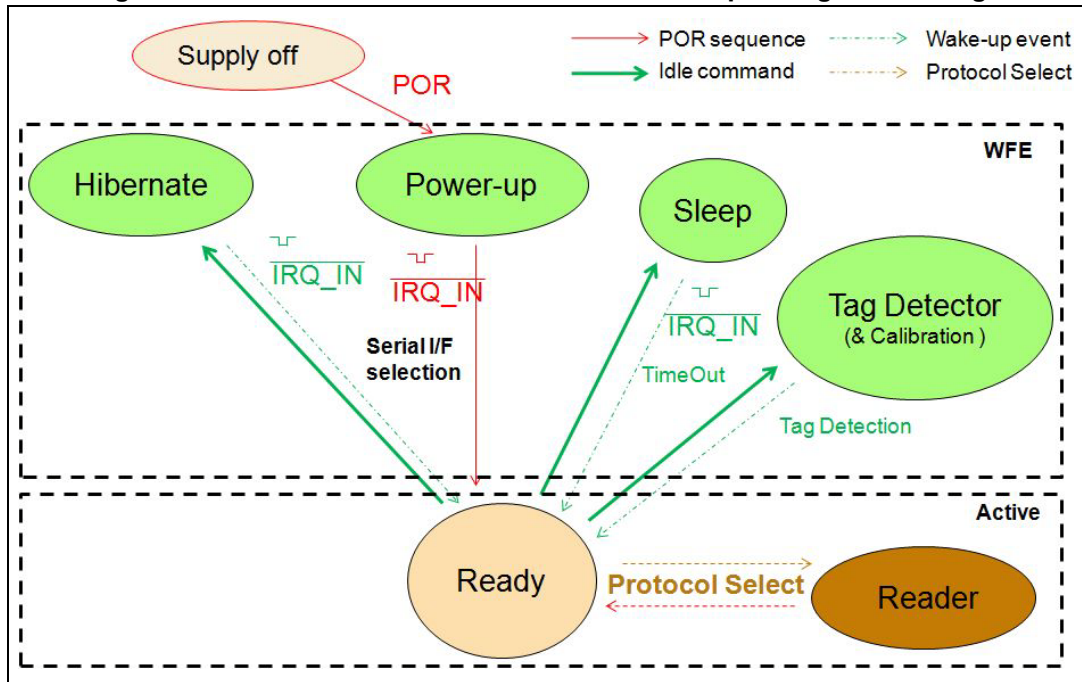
POR sequence
Idle command
Wake-up event
Protocol Select

Supply off
POR

WFE
Hibernate
Power-up
Sleep
Tag Detector
(& Calibration )

$\overline{IRQ\_IN}$
$\overline{IRQ\_IN}$
$\overline{IRQ\_IN}$
Serial I/F selection
TimeOut
Tag Detection

Active
Ready
Protocol Select
Reader